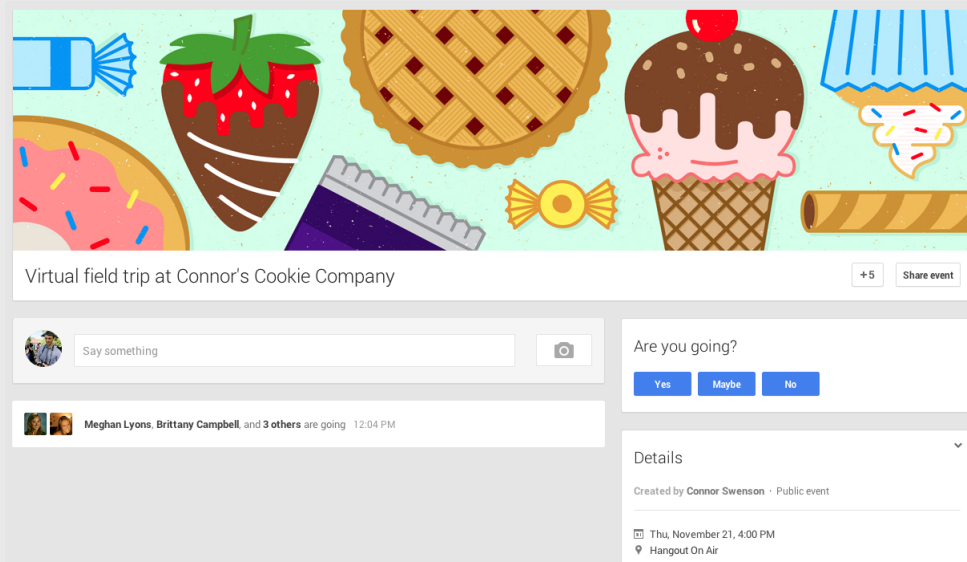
Virtual field trip at Connor's Cookie Company

+5

Share event

Say something

Meghan Lyons, Brittany Campbell, and 3 others are going 12:04 PM

Are you going?

Yes

Maybe

No

Details

Created by Connor Swenson · Public event

Thu, November 21, 4:00 PM

Hangout On Air